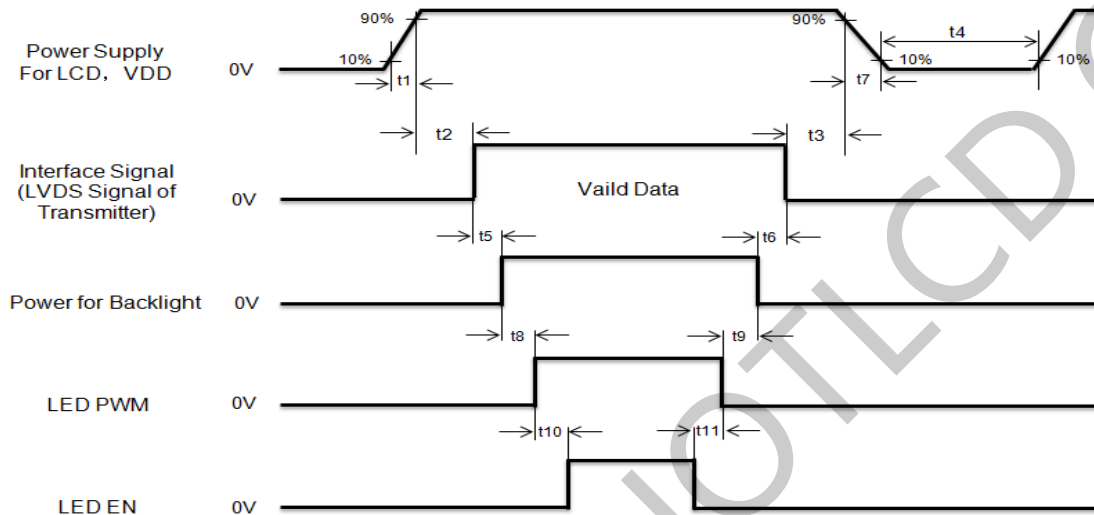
Power Supply For LCD， VDD

0V

90%

10%

t1

90%

t4

10%

10%

t7

t2

t3

Interface Signal (LVDS Signal of Transmitter)

0V

Vaild Data

t5

t6

Power for Backlight

0V

t8

t9

LED PWM

0V

t10

t11

LED EN

0V

IOTLCD